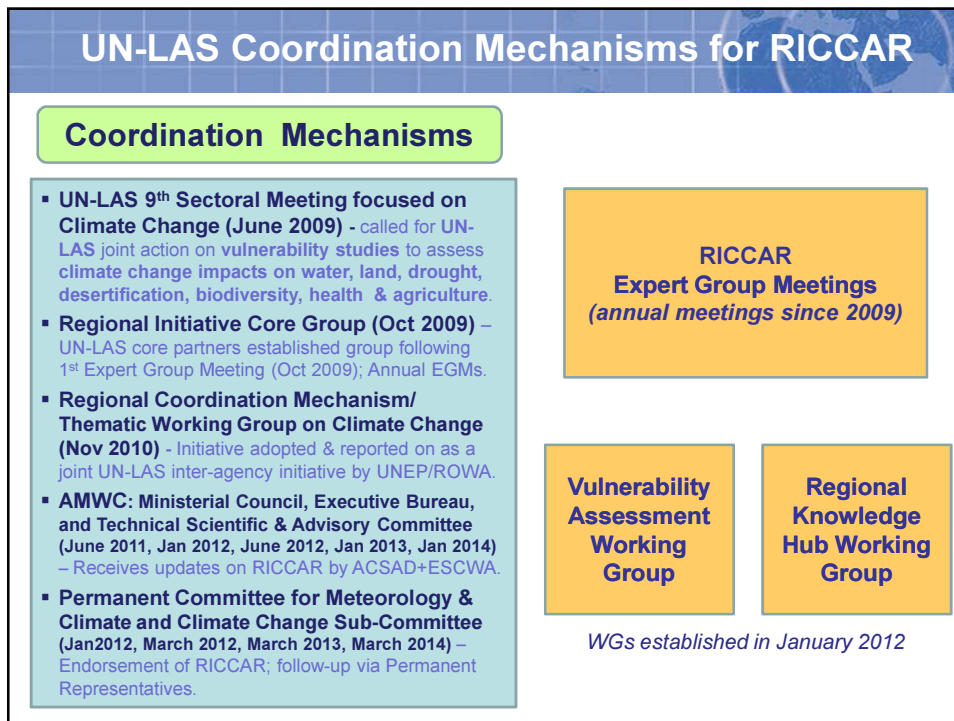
UN-LAS Coordination Mechanisms for RICCAR

Coordination Mechanisms

- UN-LAS 9th Sectoral Meeting focused on Climate Change (June 2009) - called for UN-LAS joint action on vulnerability studies to assess climate change impacts on water, land, drought, desertification, biodiversity, health & agriculture.
- Regional Initiative Core Group (Oct 2009) – UN-LAS core partners established group following 1st Expert Group Meeting (Oct 2009); Annual EGMs.
- Regional Coordination Mechanism/ Thematic Working Group on Climate Change (Nov 2010) - Initiative adopted & reported on as a joint UN-LAS inter-agency initiative by UNEP/ROWA.
- AMWC: Ministerial Council, Executive Bureau, and Technical Scientific & Advisory Committee (June 2011, Jan 2012, June 2012, Jan 2013, Jan 2014) – Receives updates on RICCAR by ACSAD+ESCWA.
- Permanent Committee for Meteorology & Climate and Climate Change Sub-Committee (Jan2012, March 2012, March 2013, March 2014) – Endorsement of RICCAR; follow-up via Permanent Representatives.

RICCAR
Expert Group Meetings
(annual meetings since 2009)

Vulnerability Assessment Working Group

Regional Knowledge Hub Working Group

WGs established in January 2012